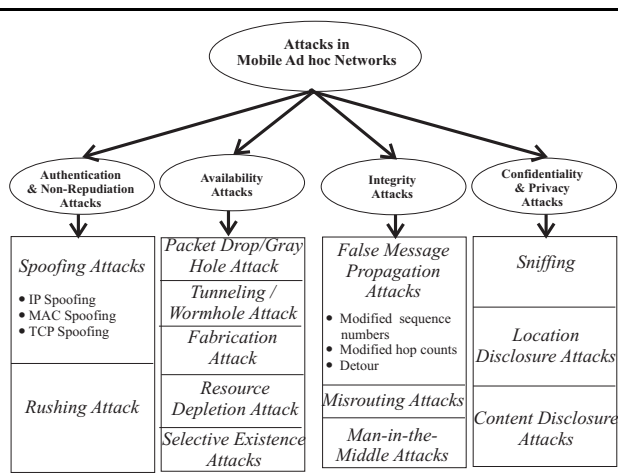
Attacks in Mobile Ad hoc Networks

Authentication & Non-Repudiation Attacks

Availability Attacks

Integrity Attacks

Confidentiality & Privacy Attacks

Spoofing Attacks

- IP Spoofing
- MAC Spoofing
- TCP Spoofing

Rushing Attack

Packet Drop/Gray Hole Attack

Tunneling / Wormhole Attack

Fabrication Attack

Resource Depletion Attack

Selective Existence Attacks

False Message Propagation Attacks

- Modified sequence numbers
- Modified hop counts
- Detour

Misrouting Attacks

Man-in-the-Middle Attacks

Sniffing

Location Disclosure Attacks

Content Disclosure Attacks